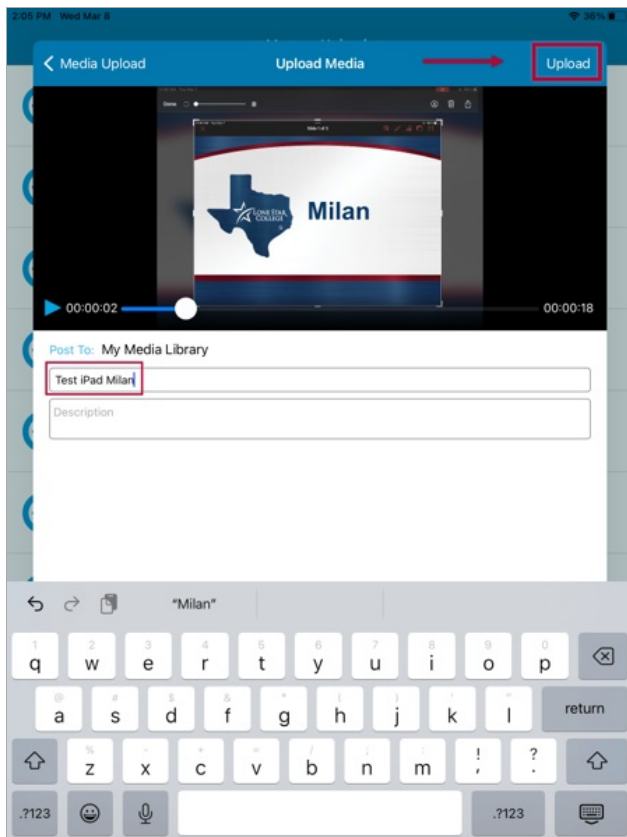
2:05 PM Wed Mar 8

36%

Media Upload

Upload Media

Upload

Done

Milan

LONE STAR COLLEGE

00:00:02

00:00:18

Post To: My Media Library

Test iPad Milan

Description

"Milan"

1 q 2 w 3 e 4 r 5 t 6 y 7 u 8 i 9 o 0 p

@ a # s $ d & f * g ( h ) j ' k " l

return

% z - x + c = v / b ; n : m ! , ? .

.?123

.?123